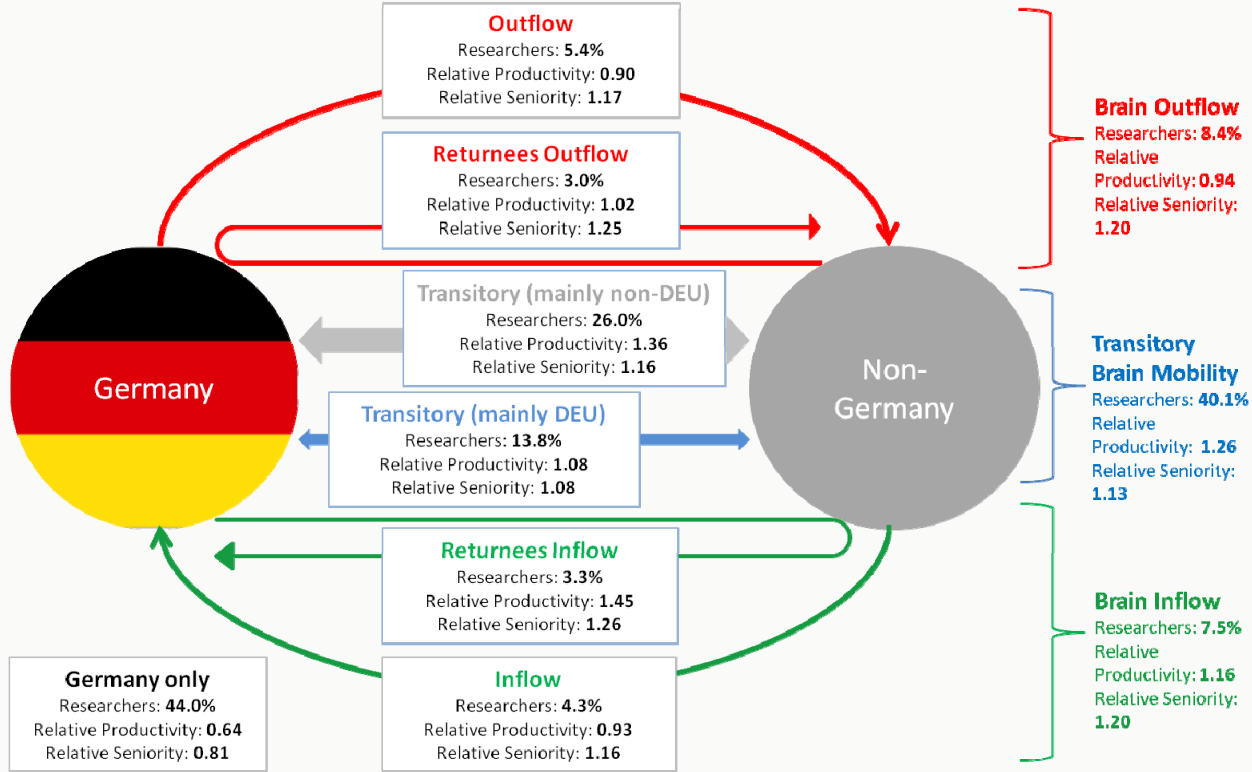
Outflow
Researchers: 5.4%
Relative Productivity: 0.90
Relative Seniority: 1.17

Returnees Outflow
Researchers: 3.0%
Relative Productivity: 1.02
Relative Seniority: 1.25

Brain Outflow
Researchers: 8.4%
Relative Productivity: 0.94
Relative Seniority: 1.20

Transitory (mainly non-DEU)
Researchers: 26.0%
Relative Productivity: 1.36
Relative Seniority: 1.16

Germany

Non-Germany

Transitory Brain Mobility
Researchers: 40.1%
Relative Productivity: 1.26
Relative Seniority: 1.13

Transitory (mainly DEU)
Researchers: 13.8%
Relative Productivity: 1.08
Relative Seniority: 1.08

Returnees Inflow
Researchers: 3.3%
Relative Productivity: 1.45
Relative Seniority: 1.26

Brain Inflow
Researchers: 7.5%
Relative Productivity: 1.16
Relative Seniority: 1.20

Germany only
Researchers: 44.0%
Relative Productivity: 0.64
Relative Seniority: 0.81

Inflow
Researchers: 4.3%
Relative Productivity: 0.93
Relative Seniority: 1.16